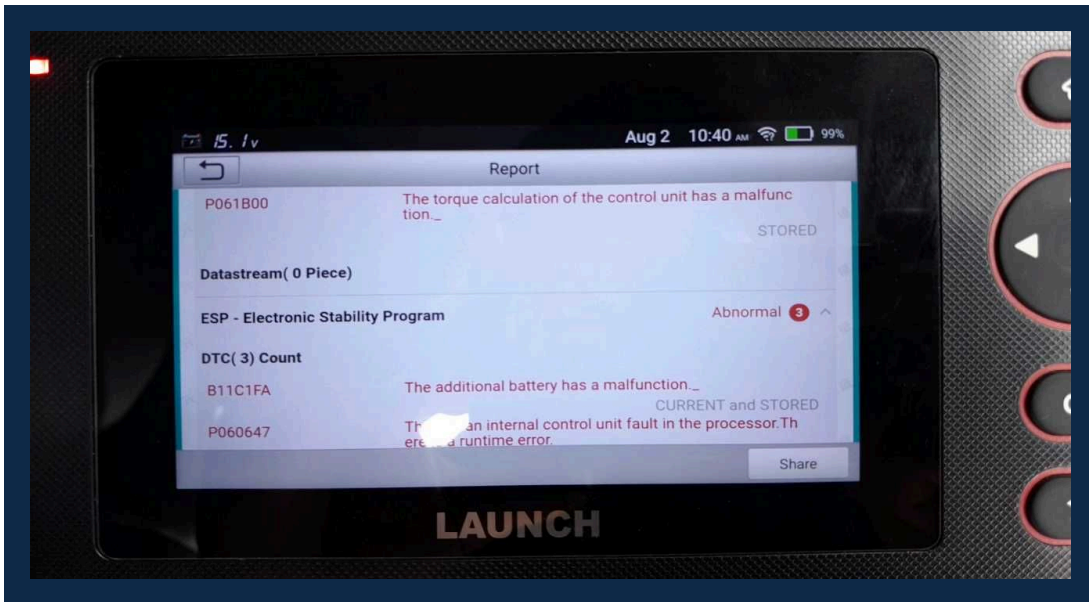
15. 1v
Aug 2 10:40 AM 99%

Report

P061B00
The torque calculation of the control unit has a malfunction._
STORED

Datastream( 0 Piece)

ESP - Electronic Stability Program
Abnormal 3

DTC( 3) Count

B11C1FA
The additional battery has a malfunction._
CURRENT and STORED

P060647
Th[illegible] an internal control unit fault in the processor.There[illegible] runtime error.

Share

LAUNCH